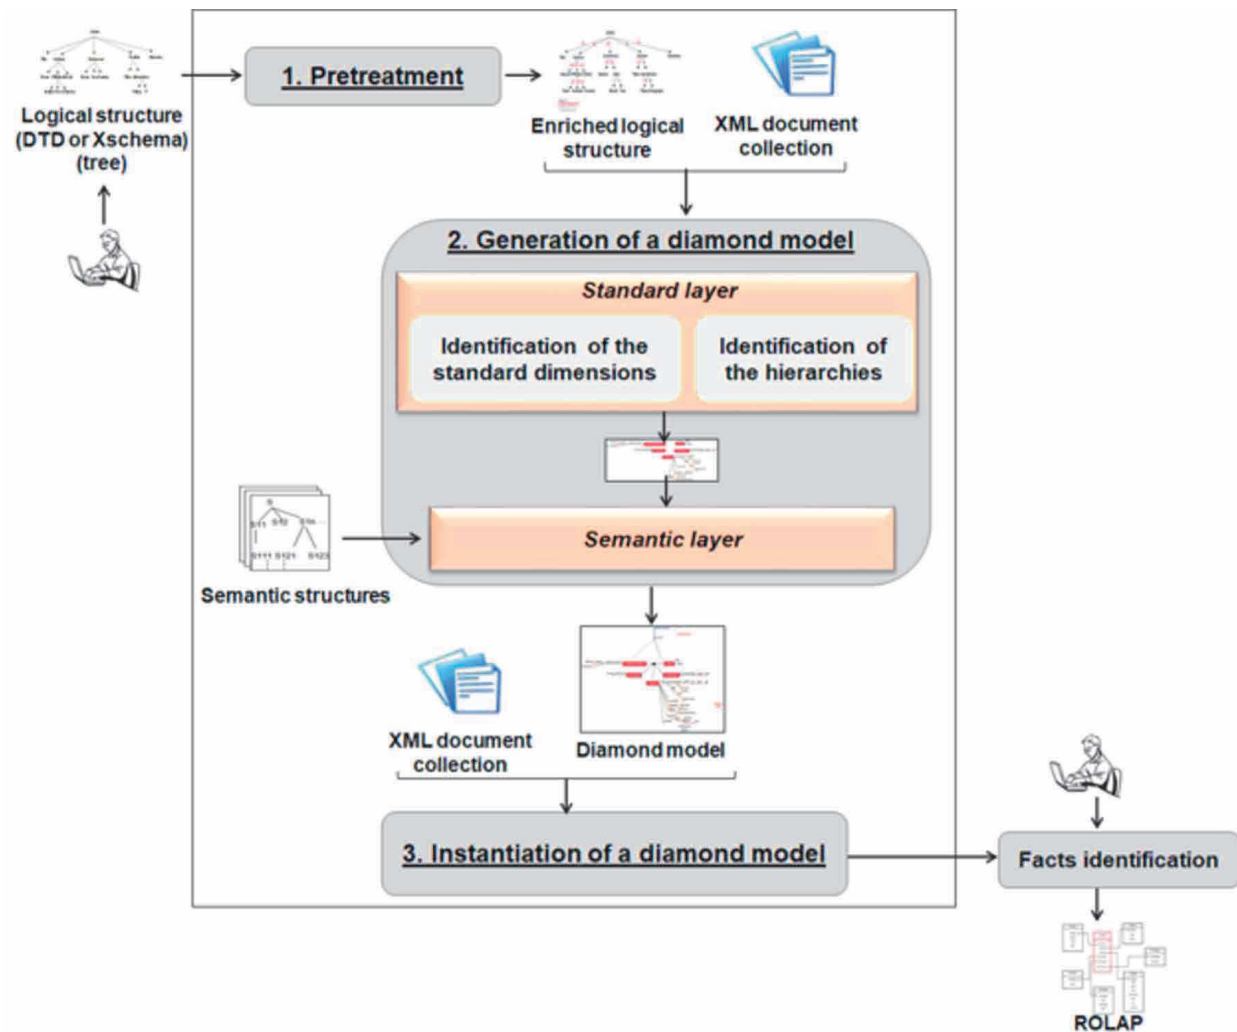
Logical structure (DTD or Xschema) (tree)

1. Pretreatment

Enriched logical structure

XML document collection

2. Generation of a diamond model

Standard layer

Identification of the standard dimensions

Identification of the hierarchies

S

S11 S12 S1n

S111 S121 S123

Semantic structures

Semantic layer

XML document collection

Diamond model

3. Instantiation of a diamond model

Facts identification

ROLAP